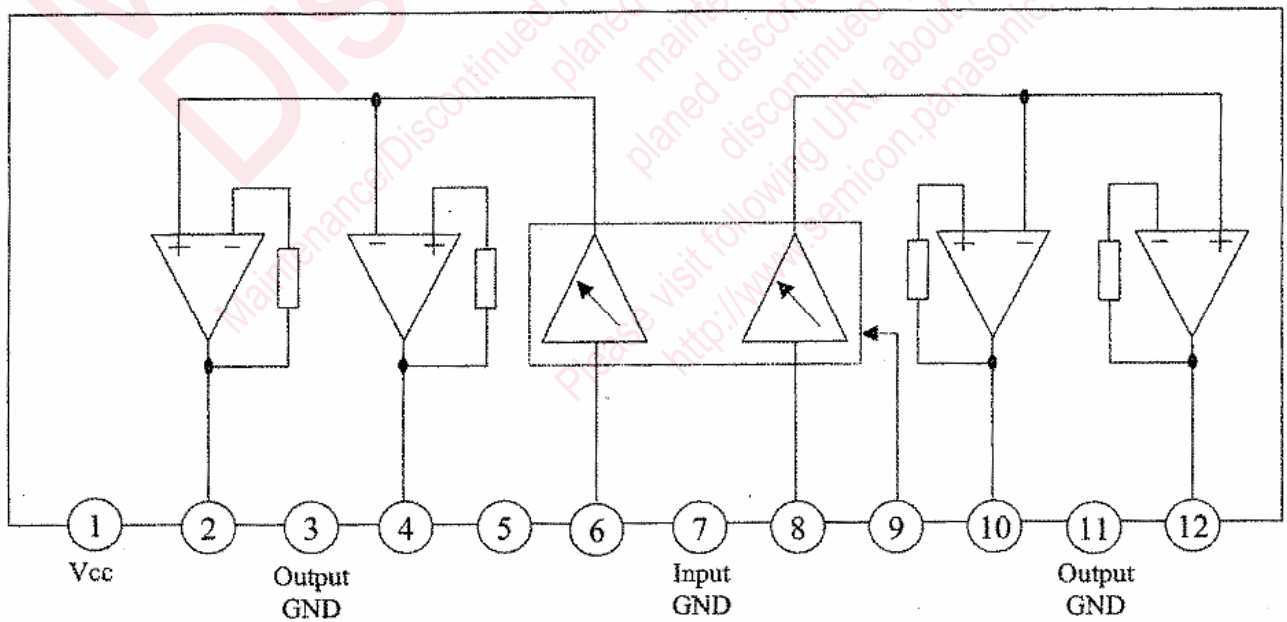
1 2 3 4 5 6 7 8 9 10 11 12

Vcc

Output GND

Input GND

Output GND

Maintenance/Discontinued

planed maintenance

planed discontinued

discontinued

Please visit following URL about

http://www.semicon.panasonic